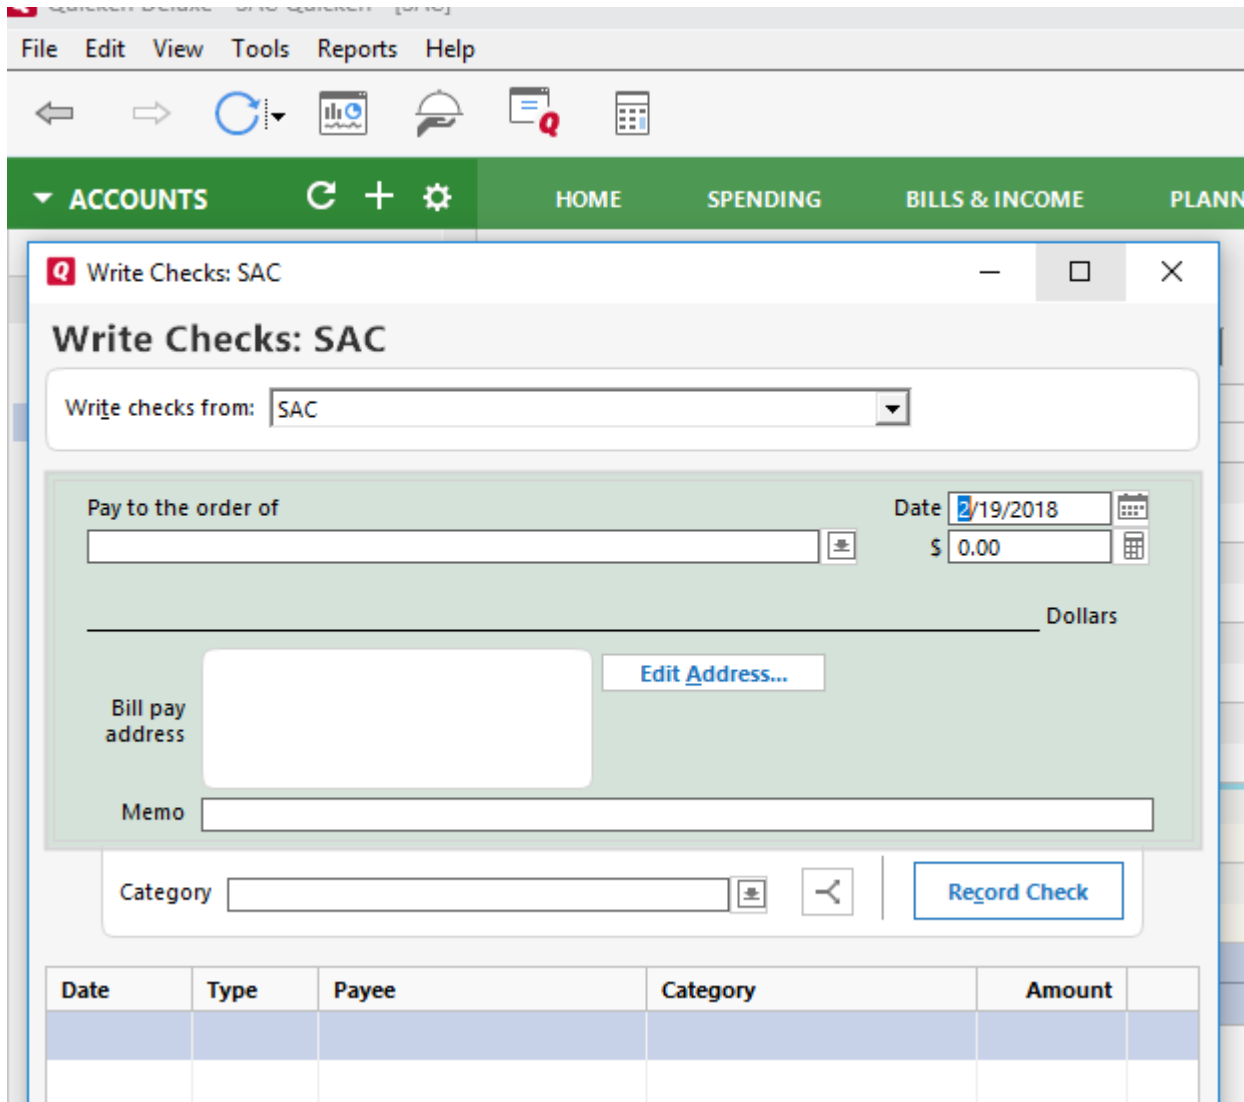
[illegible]

File Edit View Tools Reports Help

ACCOUNTS

HOME SPENDING BILLS & INCOME PLANN

Write Checks: SAC

Write Checks: SAC

Write checks from: SAC

Pay to the order of

Date 2/19/2018

$ 0.00

Dollars

Edit Address...

Bill pay address

Memo

Category

Record Check

| Date | Type | Payee | Category | Amount |  |
|---|---|---|---|---|---|
|  |  |  |  |  |  |
|  |  |  |  |  |  |